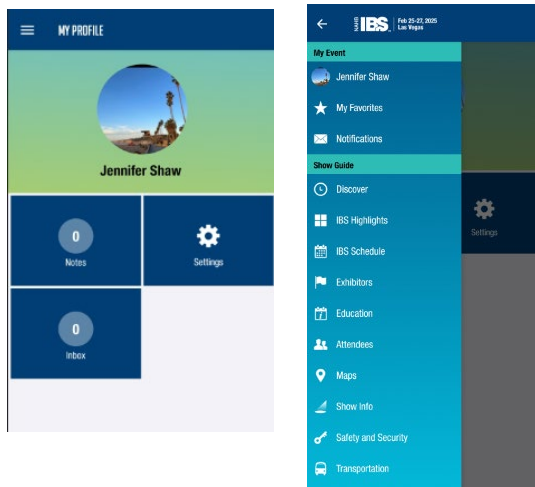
MY PROFILE

Jennifer Shaw

0
Notes

Settings

0
Inbox

NAHB IBS. Feb 25-27, 2025 Las Vegas

My Event

Jennifer Shaw

My Favorites

Notifications

Show Guide

Discover

IBS Highlights

IBS Schedule

Exhibitors

Education

Attendees

Maps

Show Info

Safety and Security

Transportation

Settings